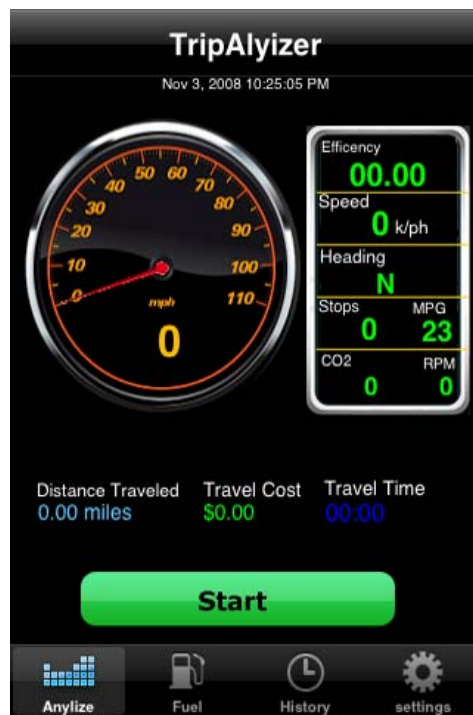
TripAlyizer

Nov 3, 2008 10:25:05 PM

40 50 60 70
30 80
20 90
10 100
0 110
mph
0

Efficency
00.00
Speed
0 k/ph
Heading
N
Stops MPG
0 23
CO2 RPM
0 0

Distance Traveled
0.00 miles

Travel Cost
$0.00

Travel Time
00:00

Start

Anylize Fuel History settings